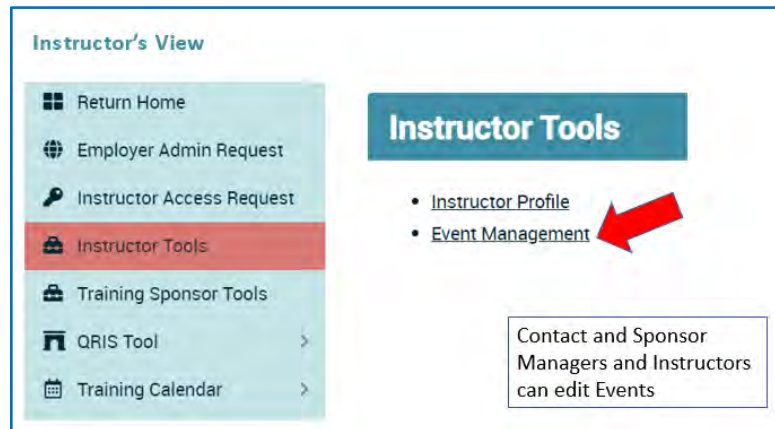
Instructor's View

Return Home
Employer Admin Request
Instructor Access Request
Instructor Tools
Training Sponsor Tools
QRIS Tool
Training Calendar

Instructor Tools

- Instructor Profile
- Event Management

Contact and Sponsor Managers and Instructors can edit Events